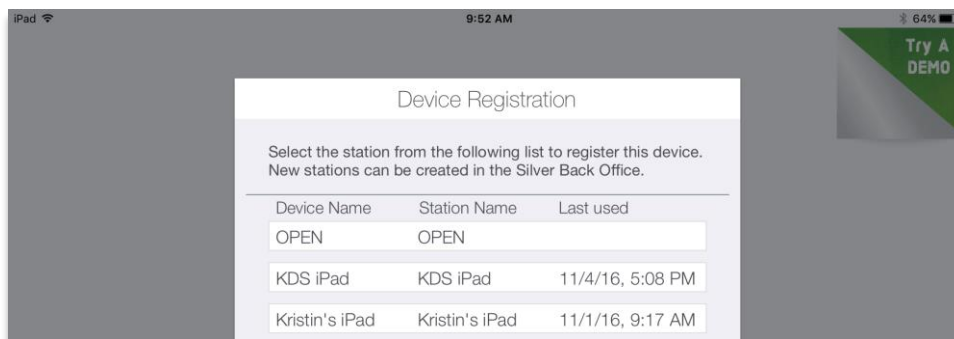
iPad

9:52 AM

64%

Try A DEMO

Device Registration

Select the station from the following list to register this device. New stations can be created in the Silver Back Office.

| Device Name | Station Name | Last used |
|---|---|---|
| OPEN | OPEN | |
| KDS iPad | KDS iPad | 11/4/16, 5:08 PM |
| Kristin's iPad | Kristin's iPad | 11/1/16, 9:17 AM |